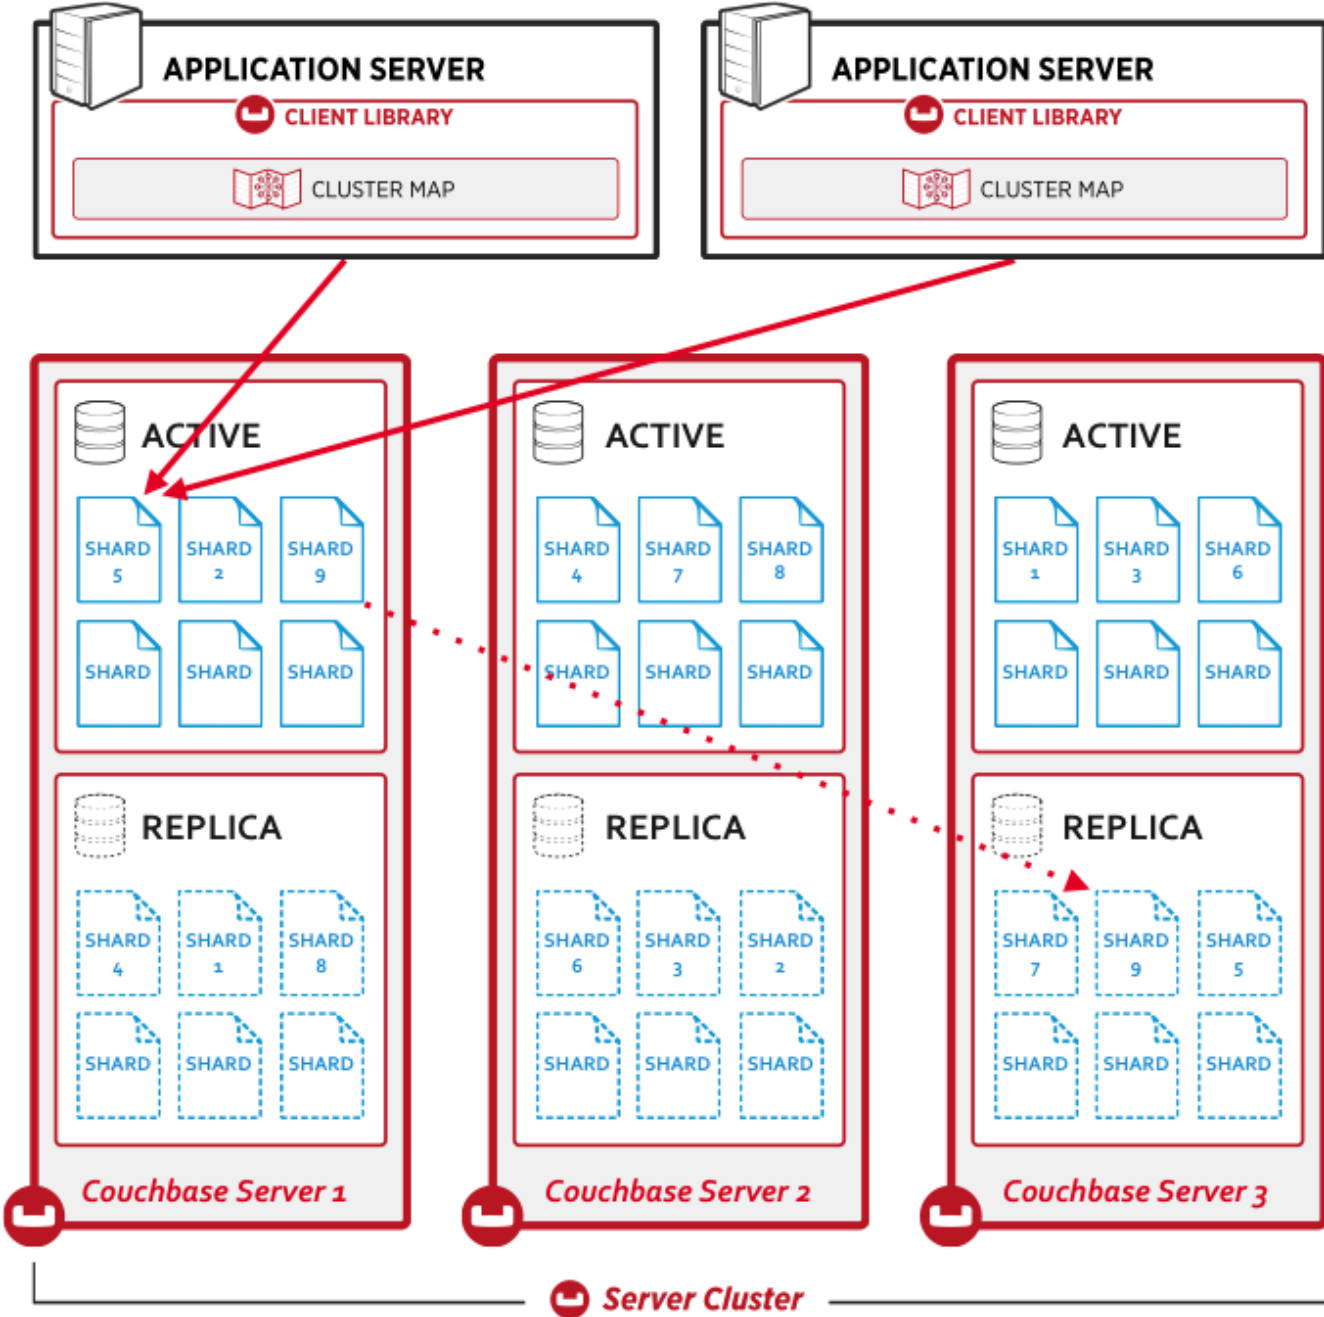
APPLICATION SERVER
CLIENT LIBRARY
CLUSTER MAP

APPLICATION SERVER
CLIENT LIBRARY
CLUSTER MAP

ACTIVE
SHARD 5
SHARD 2
SHARD 9
SHARD
SHARD
SHARD

REPLICA
SHARD 4
SHARD 1
SHARD 8
SHARD
SHARD
SHARD

Couchbase Server 1

ACTIVE
SHARD 4
SHARD 7
SHARD 8
SHARD
SHARD
SHARD

REPLICA
SHARD 6
SHARD 3
SHARD 2
SHARD
SHARD
SHARD

Couchbase Server 2

ACTIVE
SHARD 1
SHARD 3
SHARD 6
SHARD
SHARD
SHARD

REPLICA
SHARD 7
SHARD 9
SHARD 5
SHARD
SHARD
SHARD

Couchbase Server 3

Server Cluster